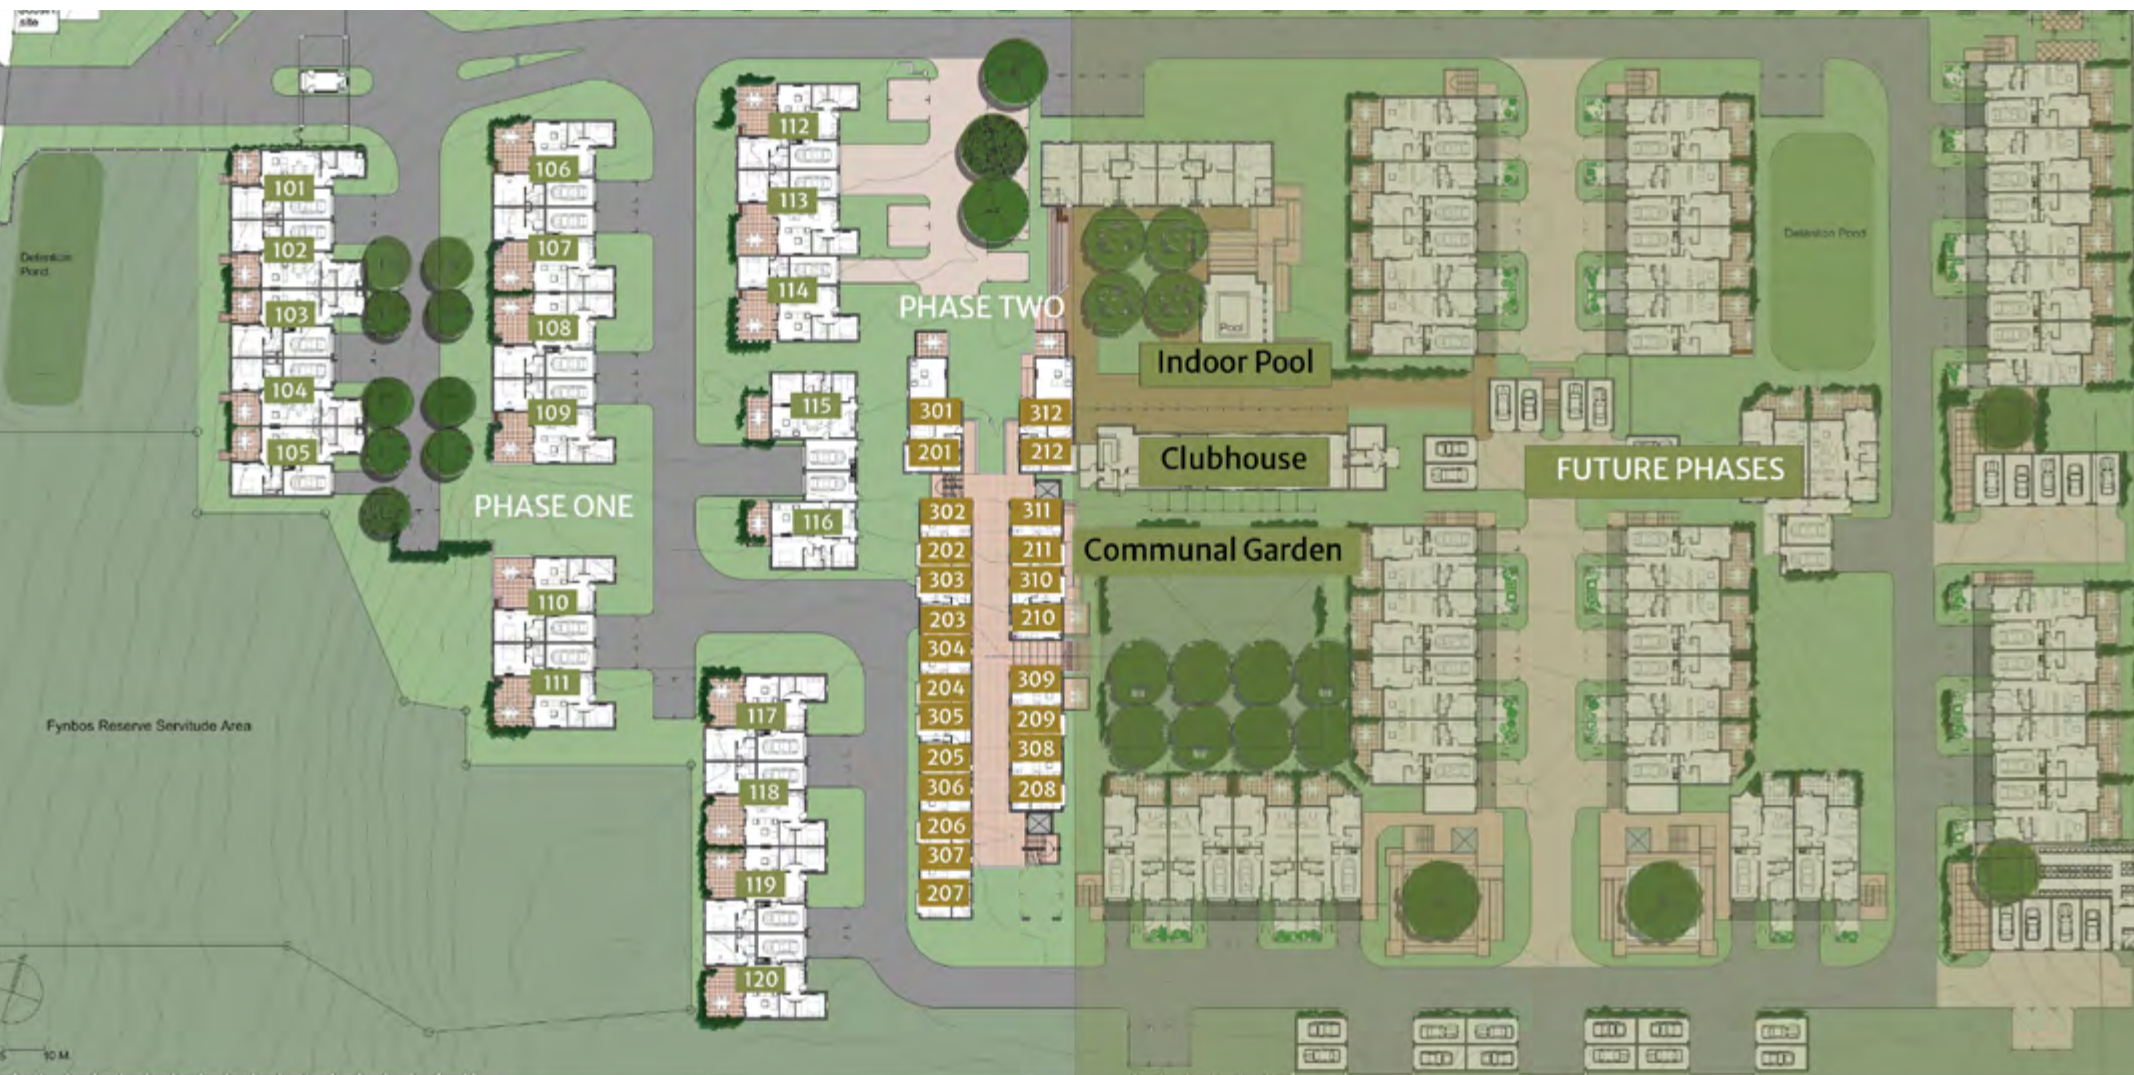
Detention Pond

101
102
103
104
105

106
107
108
109

PHASE ONE

110
111

112
113
114

115
116

117
118
119
120

PHASE TWO

301
201
302
202
303
203
304
204
305
205
306
206
307
207

312
212
311
211
310
210
309
209
308
208

Pool
Indoor Pool
Clubhouse
Communal Garden

FUTURE PHASES

Detention Pond

Fynbos Reserve Servitude Area

10 M